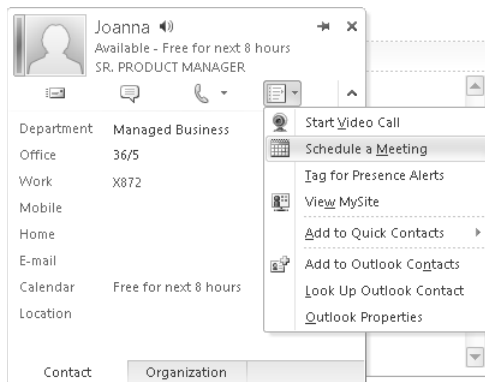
Joanna
Available - Free for next 8 hours
SR. PRODUCT MANAGER

Department Managed Business
Office 36/5
Work X872
Mobile
Home
E-mail
Calendar Free for next 8 hours
Location

Contact Organization

Start Video Call
Schedule a Meeting
Tag for Presence Alerts
View MySite
Add to Quick Contacts
Add to Outlook Contacts
Look Up Outlook Contact
Outlook Properties